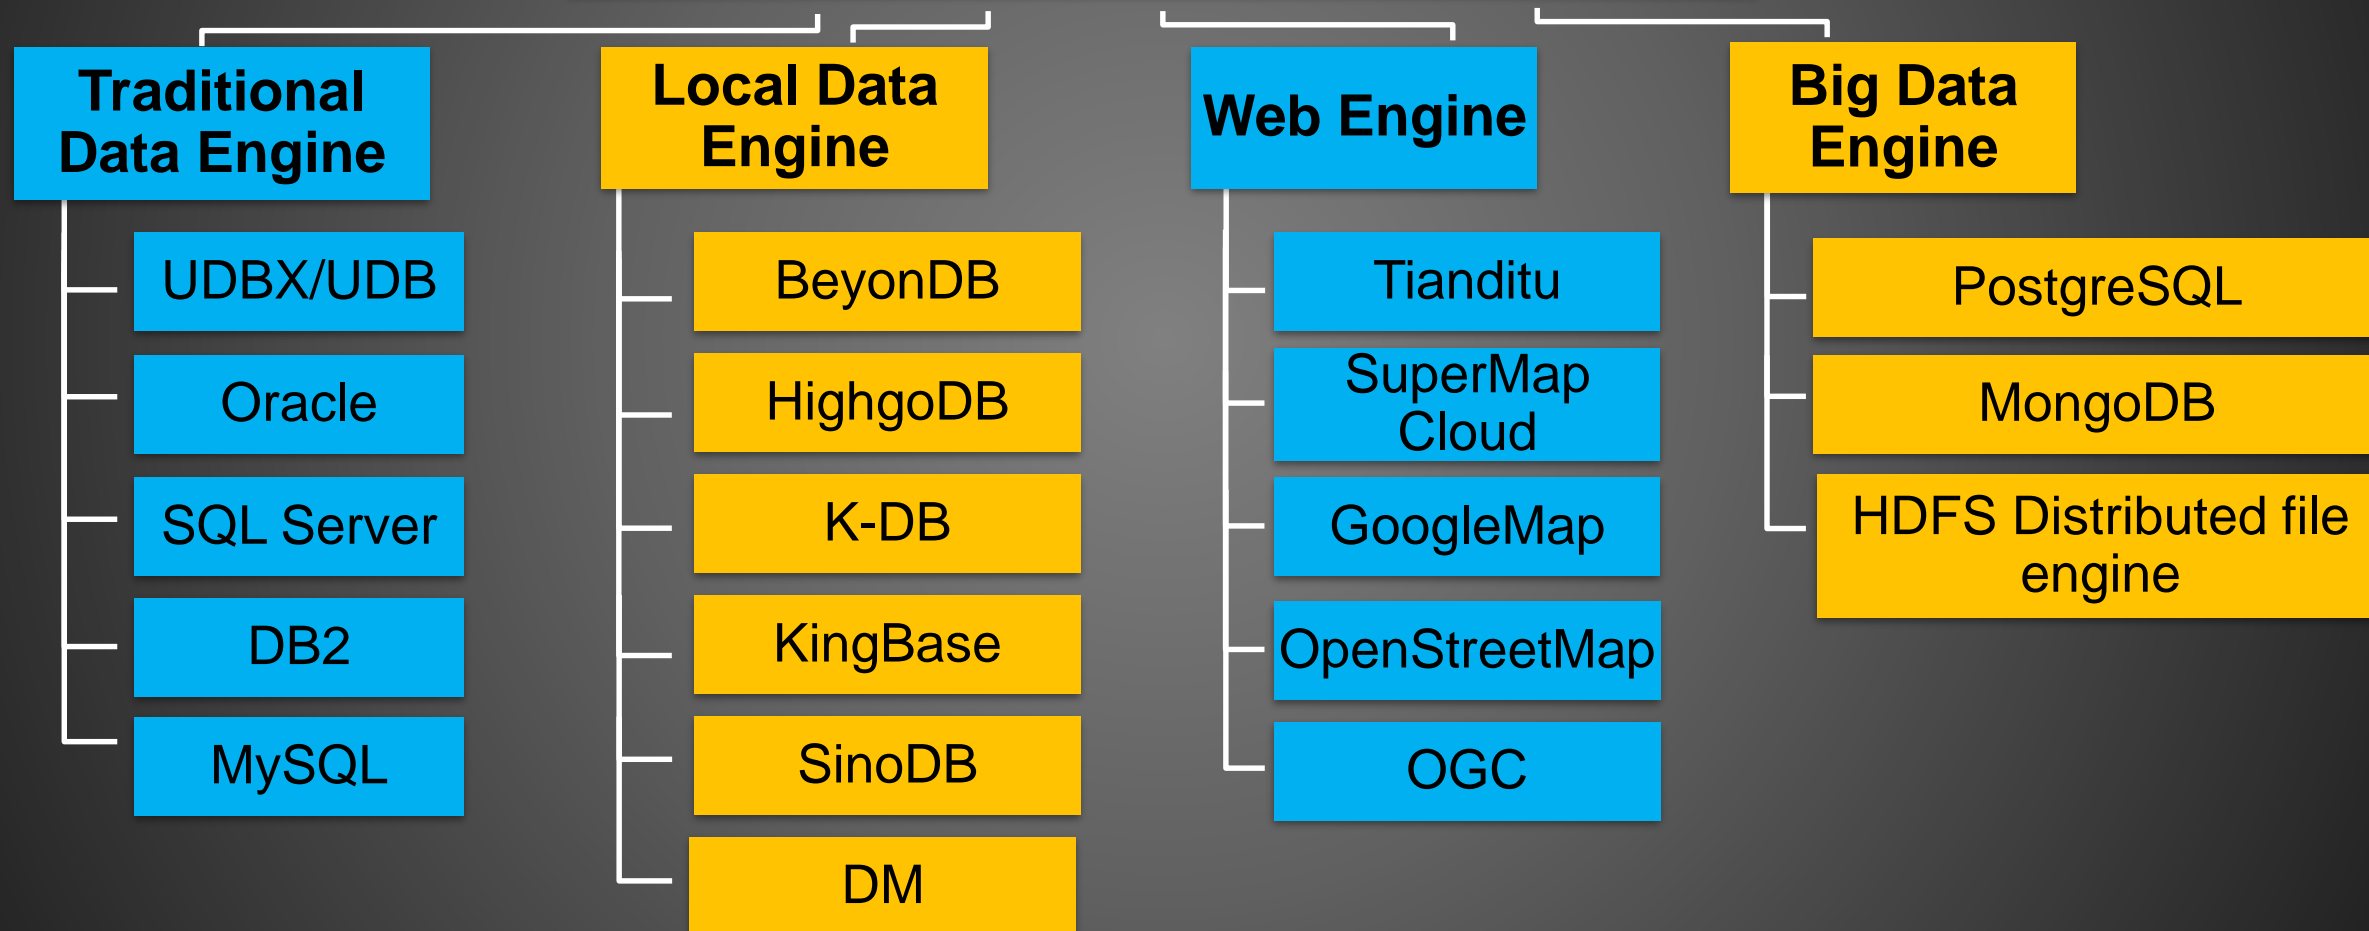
Traditional Data Engine

UDBX/UDB

Oracle

SQL Server

DB2

MySQL

Local Data Engine

BeyonDB

HighgoDB

K-DB

KingBase

SinoDB

DM

Web Engine

Tianditu

SuperMap Cloud

GoogleMap

OpenStreetMap

OGC

Big Data Engine

PostgreSQL

MongoDB

HDFS Distributed file engine